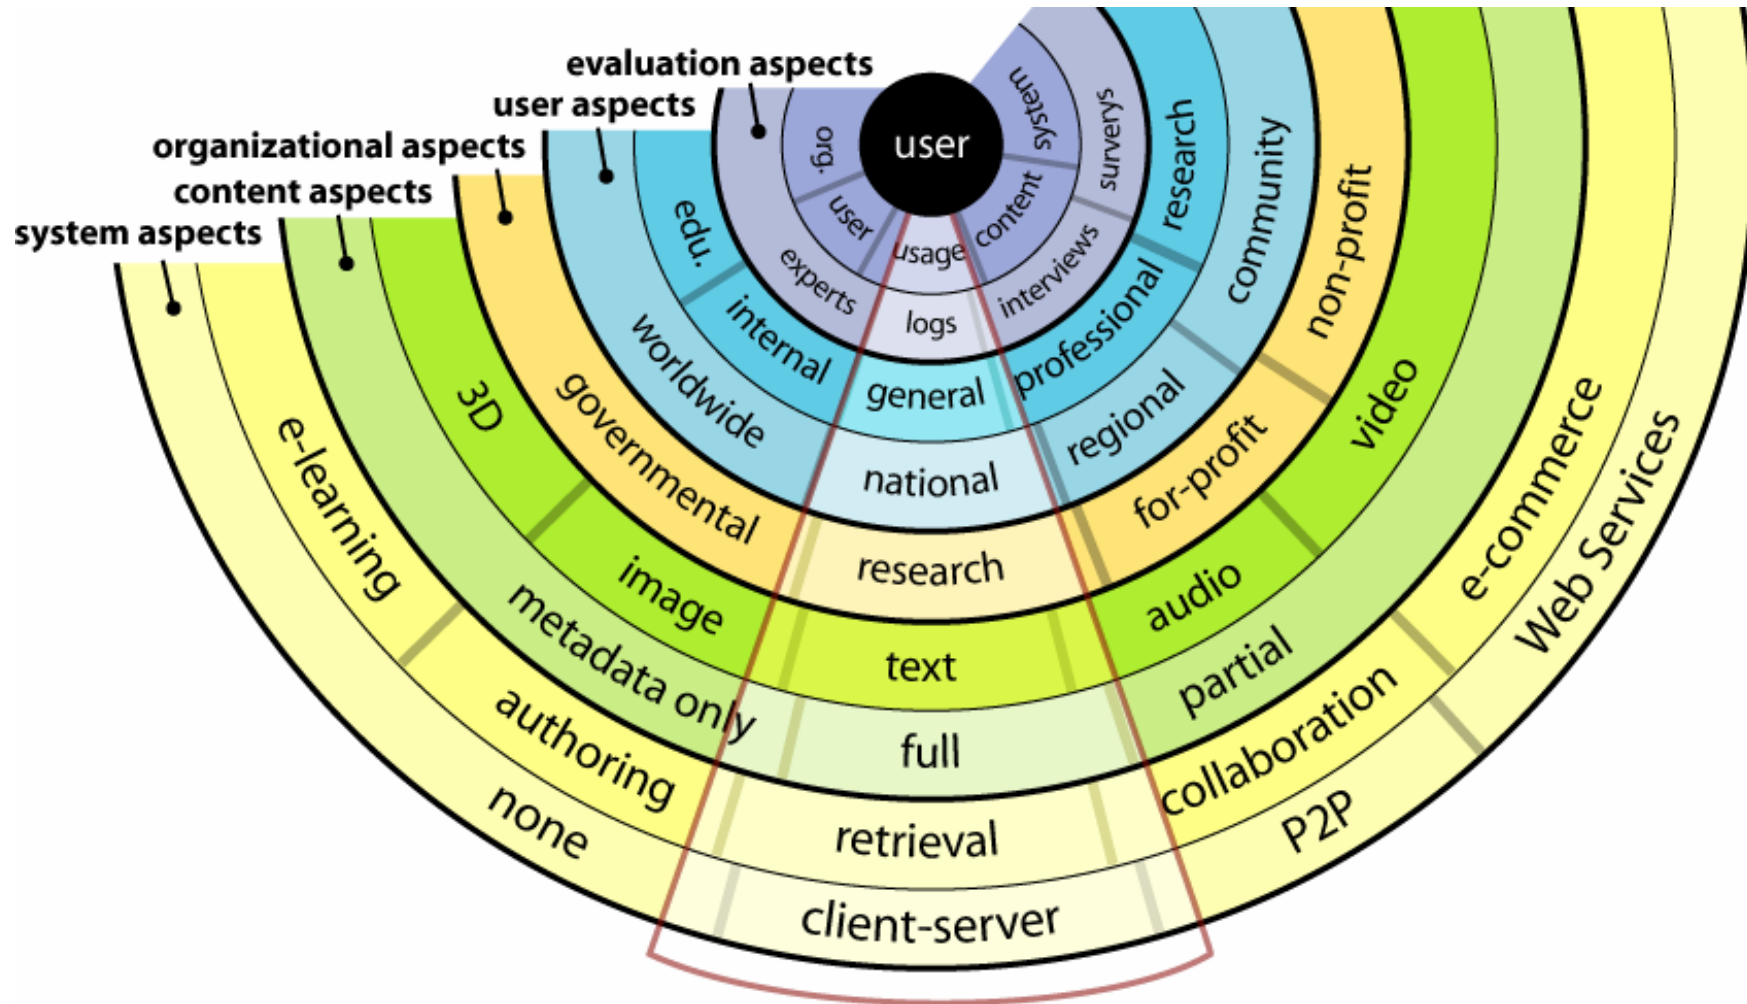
evaluation aspects
user aspects
organizational aspects
content aspects
system aspects

user

org.
user
experts
usage
logs
content
system
surverys
interviews

edu.
internal
general
professional
research

worldwide
national
regional
community

governmental
research
for-profit
non-profit

3D
image
text
audio
video

metadata only
full
partial

e-learning
authoring
retrieval
collaboration
e-commerce

none
client-server
P2P
Web Services